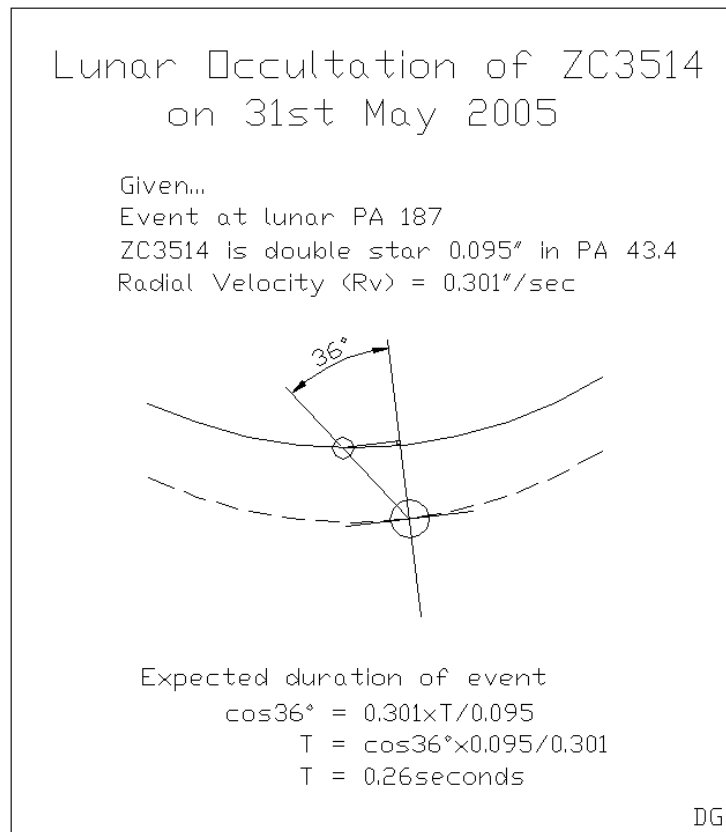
Lunar Occultation of ZC3514 on 31st May 2005

Given...
Event at lunar PA 187
ZC3514 is double star 0.095" in PA 43.4
Radial Velocity (Rv) = 0.301"/sec

36°

Expected duration of event
$\cos36° = 0.301 \times T/0.095$
$T = \cos36° \times 0.095/0.301$
$T = 0.26$seconds

DG